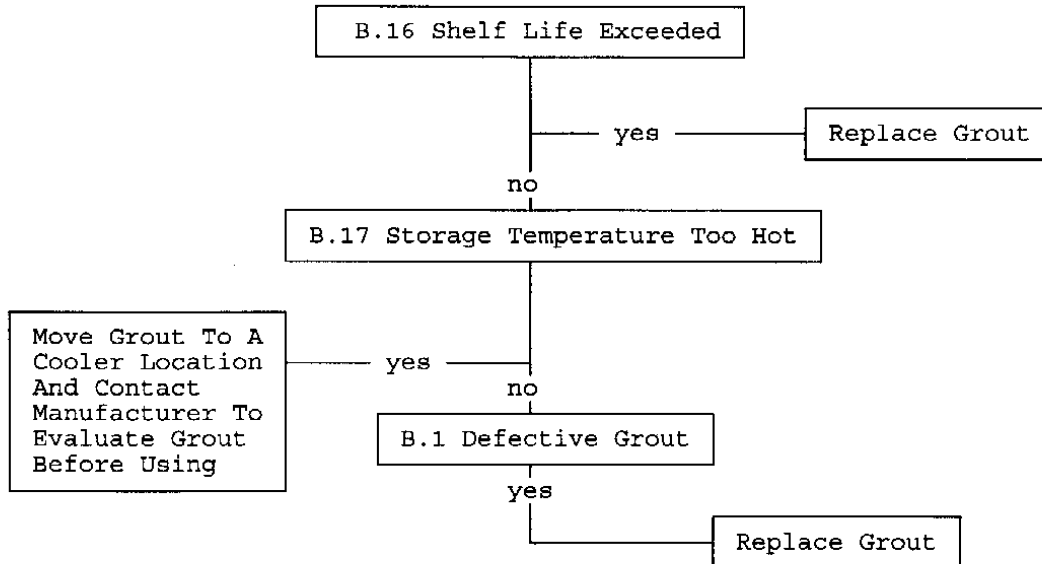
B.16 Shelf Life Exceeded

yes

Replace Grout

no

B.17 Storage Temperature Too Hot

Move Grout To A Cooler Location And Contact Manufacturer To Evaluate Grout Before Using

yes

no

B.1 Defective Grout

yes

Replace Grout